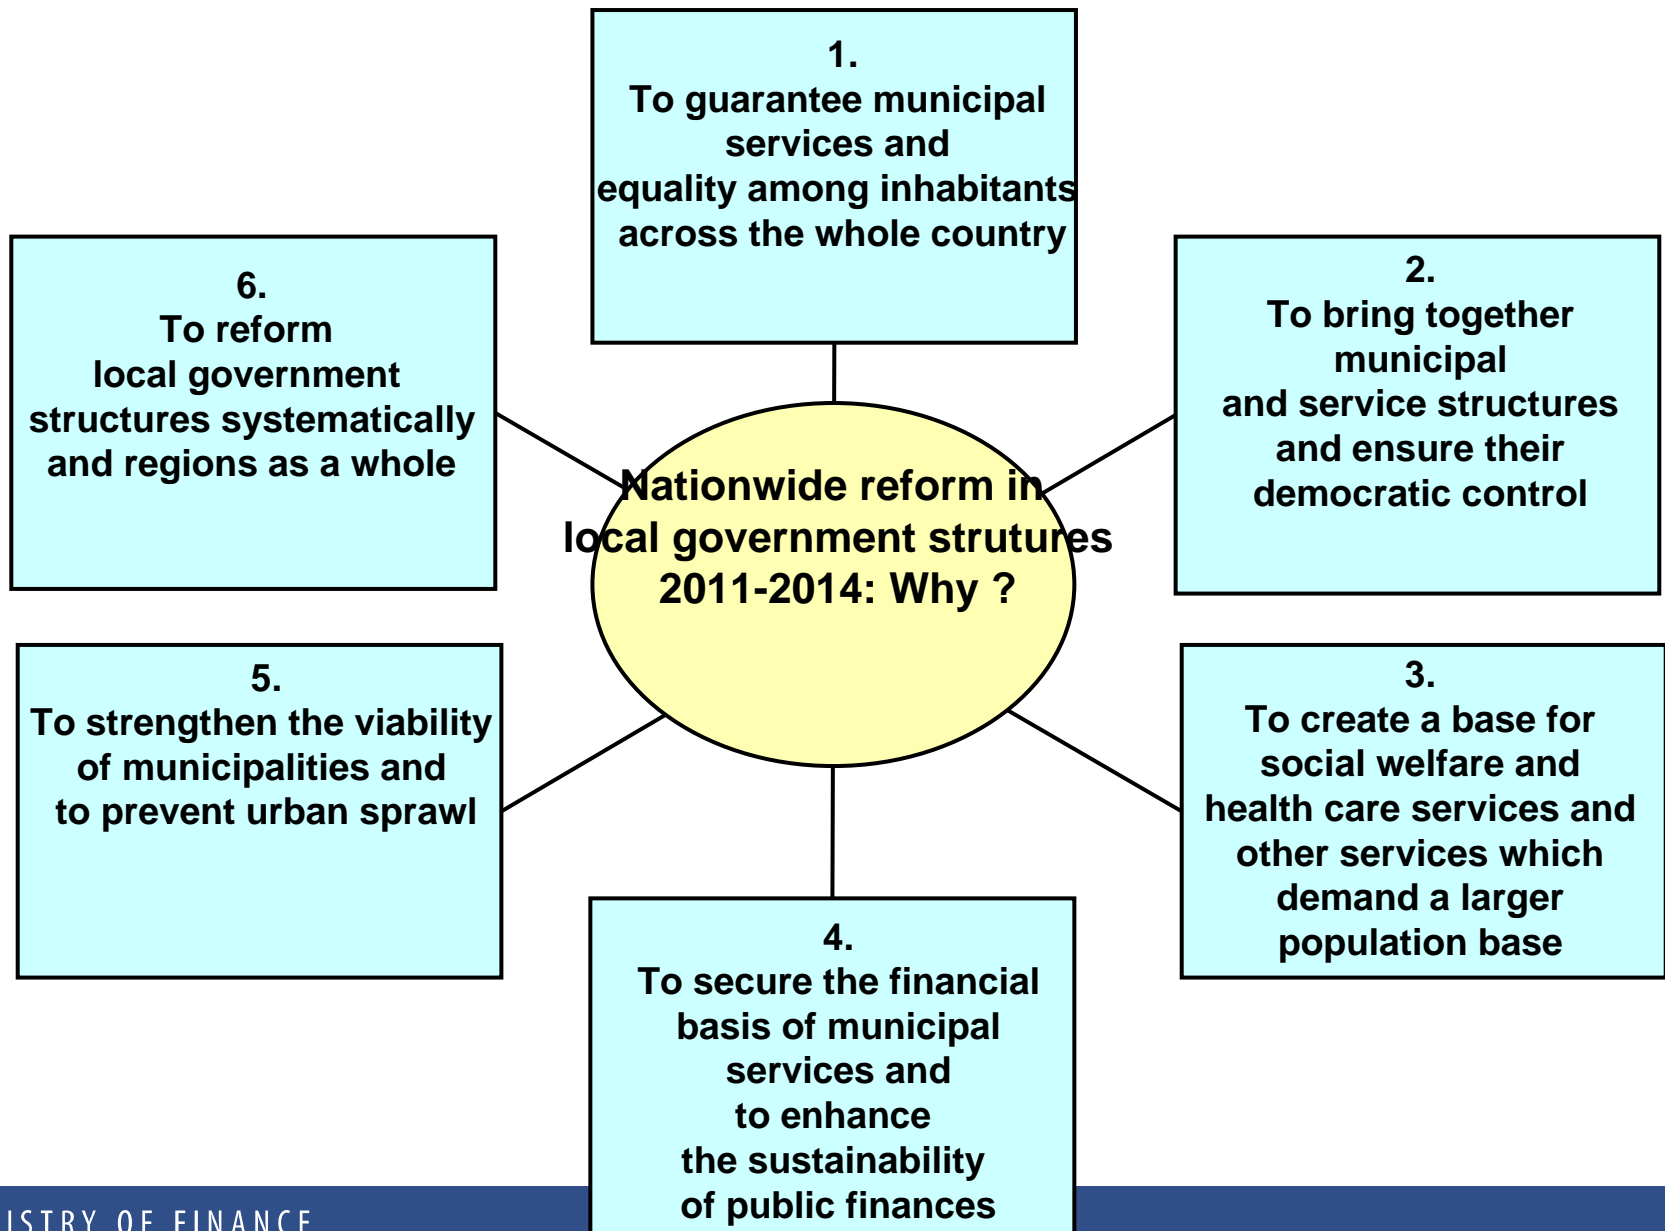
Nationwide reform in local government strutures 2011-2014: Why ?

1.
To guarantee municipal services and equality among inhabitants across the whole country

2.
To bring together municipal and service structures and ensure their democratic control

3.
To create a base for social welfare and health care services and other services which demand a larger population base

4.
To secure the financial basis of municipal services and to enhance the sustainability of public finances

5.
To strengthen the viability of municipalities and to prevent urban sprawl

6.
To reform local government structures systematically and regions as a whole

ISTRY OF FINANCE